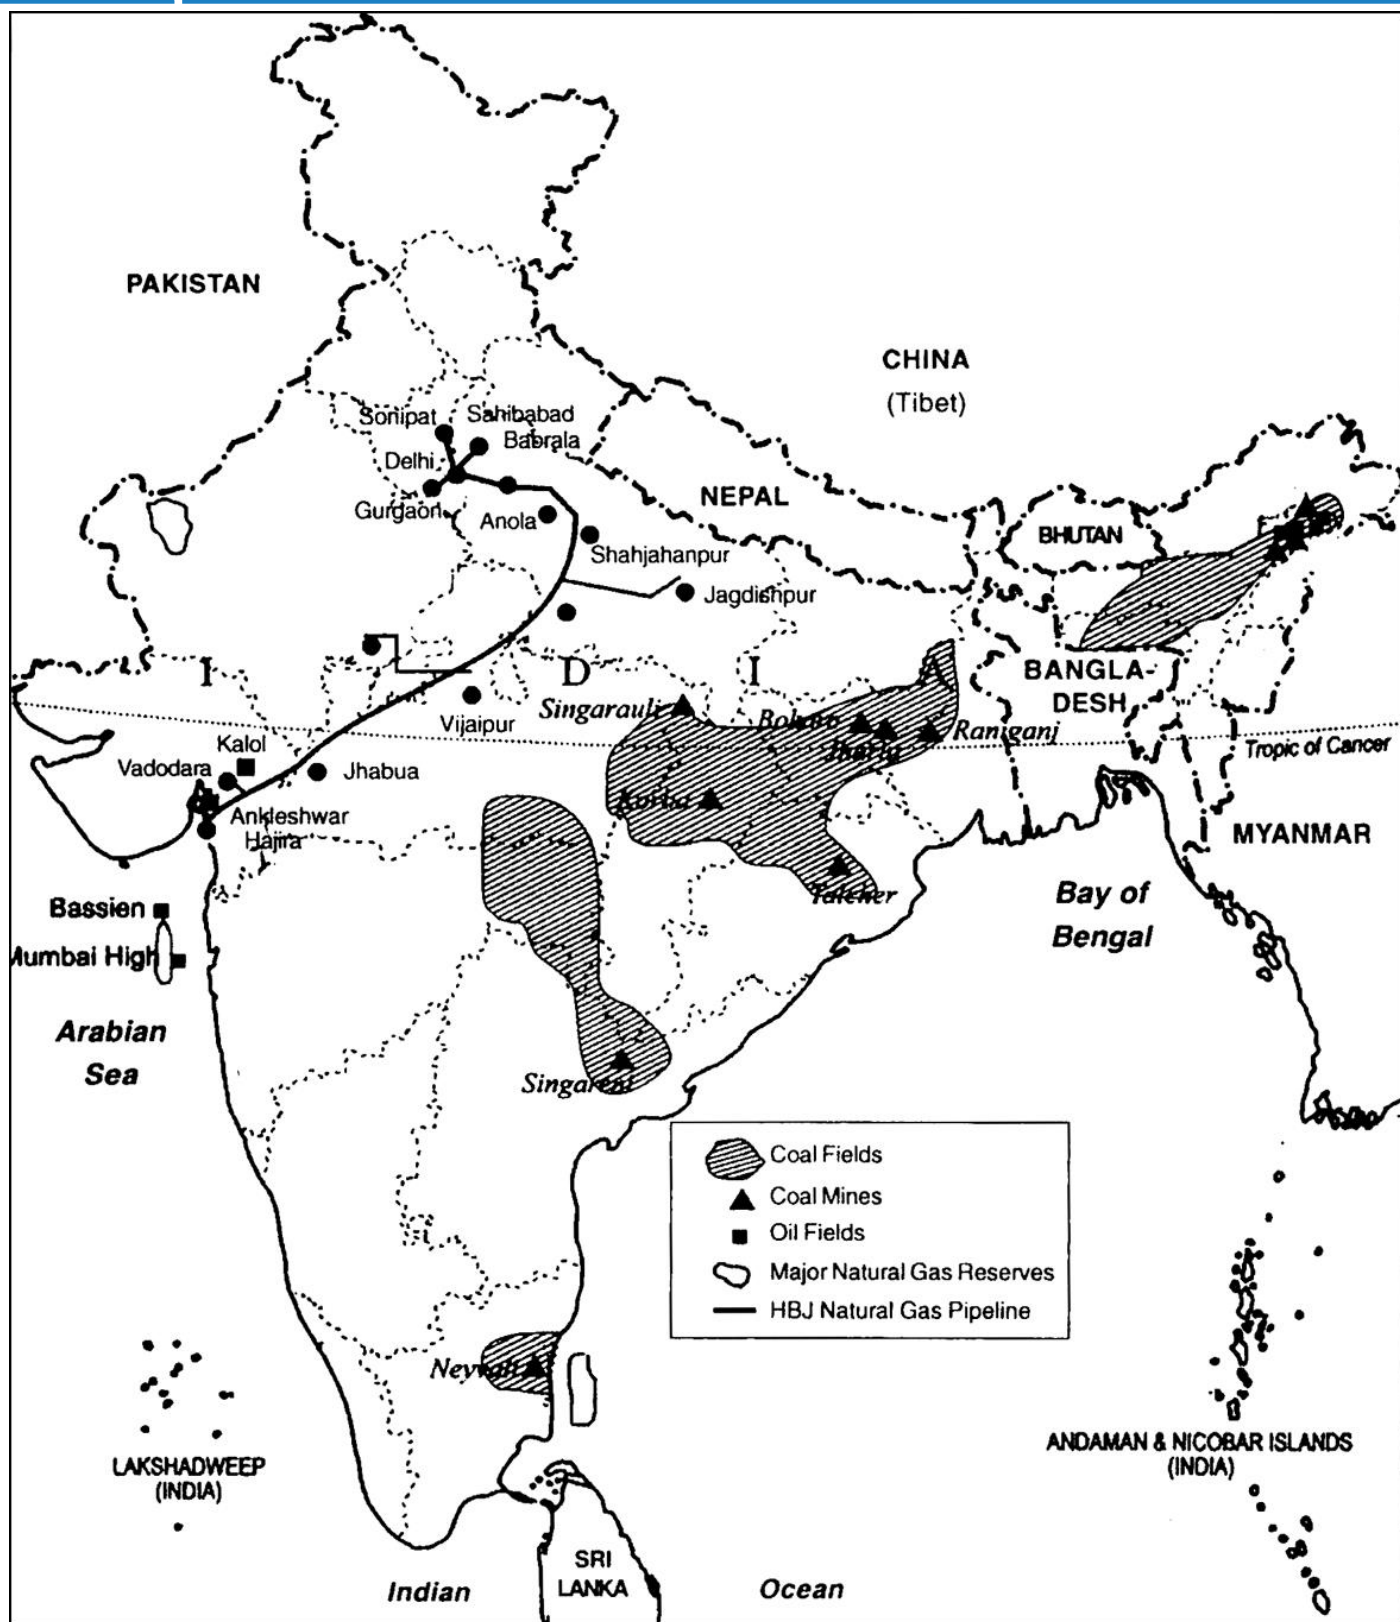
PAKISTAN

CHINA
(Tibet)

NEPAL

BHUTAN

BANGLA-DESH

MYANMAR

Sonipat
Sahibabad
Babrala
Delhi
Gurgaon
Anola
Shahjahanpur
Jagdishpur

I N D I A

Vijaipur
Singarauli
Bokaro
Jharia
Raniganj
Tropic of Cancer

Kalol
Vadodara
Jhabua
Ankleshwar
Hajira
Korba
Talcher

Bassien
Mumbai High

Arabian Sea

Bay of Bengal

Singareni

Coal Fields
Coal Mines
Oil Fields
Major Natural Gas Reserves
HBJ Natural Gas Pipeline

Neyveli

LAKSHADWEEP (INDIA)

ANDAMAN & NICOBAR ISLANDS (INDIA)

SRI LANKA

Indian Ocean